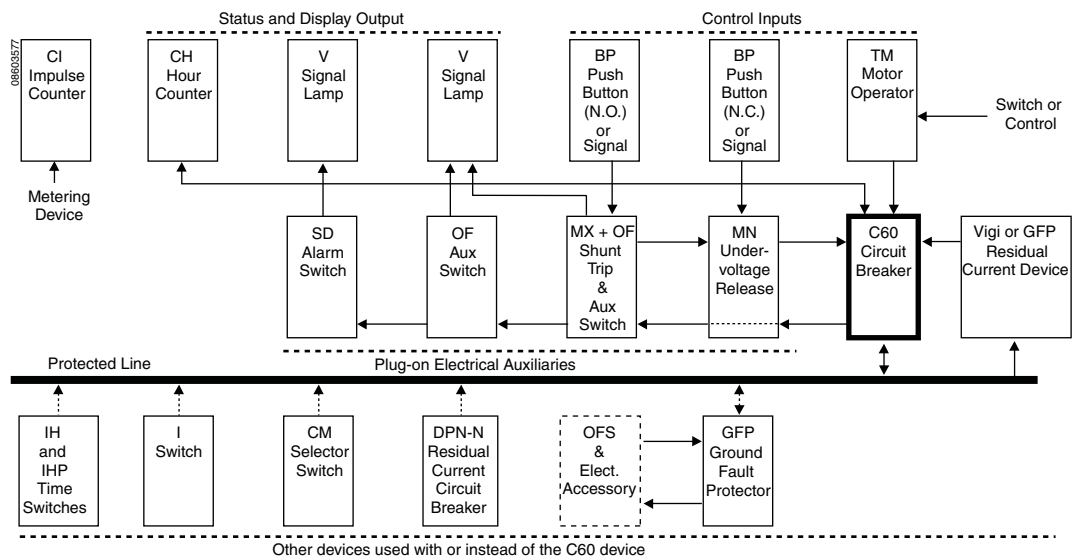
08603577

Status and Display Output

Control Inputs

CI Impulse Counter

Metering Device

CH Hour Counter

V Signal Lamp

V Signal Lamp

BP Push Button (N.O.) or Signal

BP Push Button (N.C.) or Signal

TM Motor Operator

Switch or Control

SD Alarm Switch

OF Aux Switch

MX + OF Shunt Trip & Aux Switch

MN Undervoltage Release

C60 Circuit Breaker

Vigi or GFP Residual Current Device

Protected Line

Plug-on Electrical Auxiliaries

IH and IHP Time Switches

I Switch

CM Selector Switch

DPN-N Residual Current Circuit Breaker

OFS & Elect. Accessory

GFP Ground Fault Protector

Other devices used with or instead of the C60 device